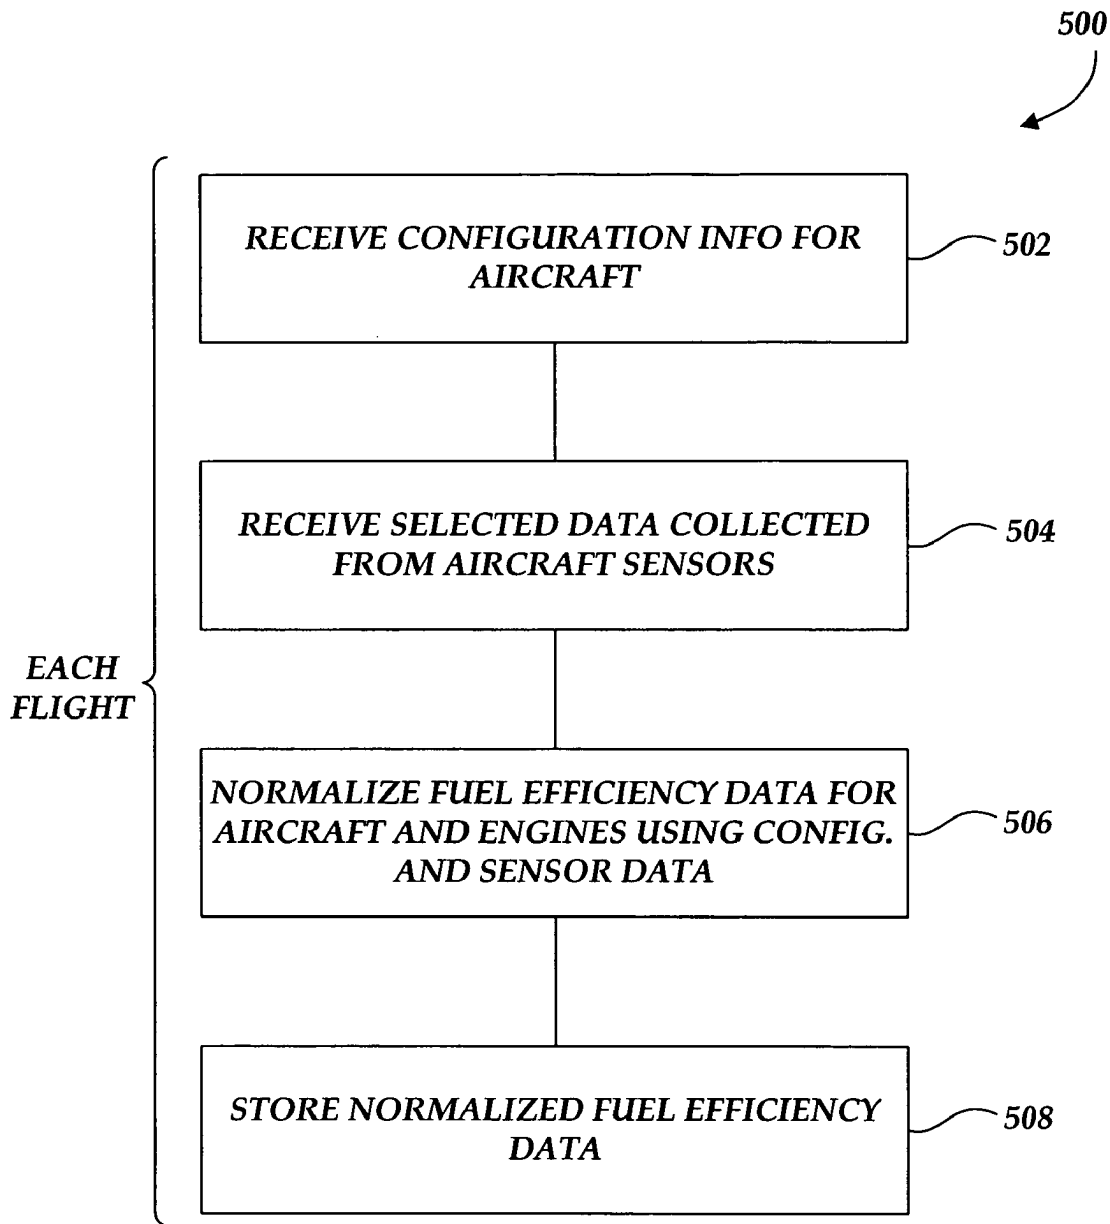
500

EACH FLIGHT

RECEIVE CONFIGURATION INFO FOR AIRCRAFT

502

RECEIVE SELECTED DATA COLLECTED FROM AIRCRAFT SENSORS

504

NORMALIZE FUEL EFFICIENCY DATA FOR AIRCRAFT AND ENGINES USING CONFIG. AND SENSOR DATA

506

STORE NORMALIZED FUEL EFFICIENCY DATA

508